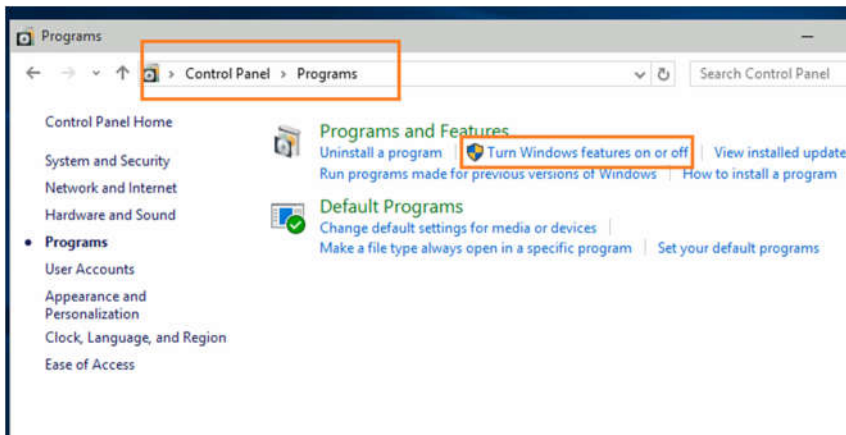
Programs

Control Panel > Programs

Search Control Panel

Control Panel Home

System and Security

Network and Internet

Hardware and Sound

Programs

User Accounts

Appearance and Personalization

Clock, Language, and Region

Ease of Access

Programs and Features

Uninstall a program | Turn Windows features on or off | View installed update

Run programs made for previous versions of Windows | How to install a program

Default Programs

Change default settings for media or devices |

Make a file type always open in a specific program | Set your default programs